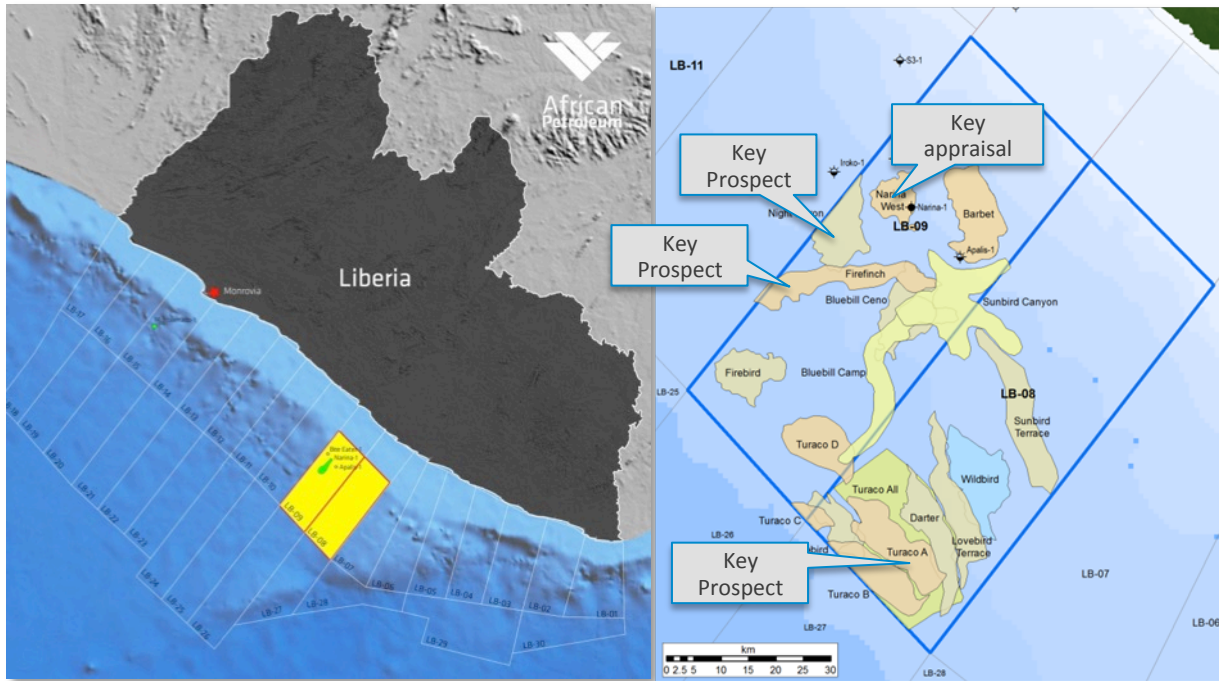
African Petroleum

Liberia

Monrovia

LB-17
LB-16
LB-15
LB-14
LB-13
LB-12
LB-11
LB-10
LB-09
LB-08
LB-07
LB-06
LB-05
LB-04
LB-03
LB-02
LB-01
LB-18
LB-19
LB-20
LB-21
LB-22
LB-23
LB-24
LB-25
LB-26
LB-27
LB-28
LB-29
LB-30

Bee Eater-1
Narina-1
Apalis-1

LB-11

S3-1

Key appraisal

Key Prospect

Iroko-1

Narina West

Narina-1

Barbet

Nightjar Canyon

LB-09

Apalis-1

Key Prospect

Firefinch

Bluebill Ceno

Sunbird Canyon

LB-25

Firebird

Bluebill Camp

LB-08

Sunbird Terrace

Turaco D

Wildbird

Turaco All

Darter

LB-26

Turaco C

Lovebird Terrace

Key Prospect

Turaco A

LB-07

Turaco B

LB-27

LB-06

km

0 2.5 5 10 15 20 25 30

LB-28